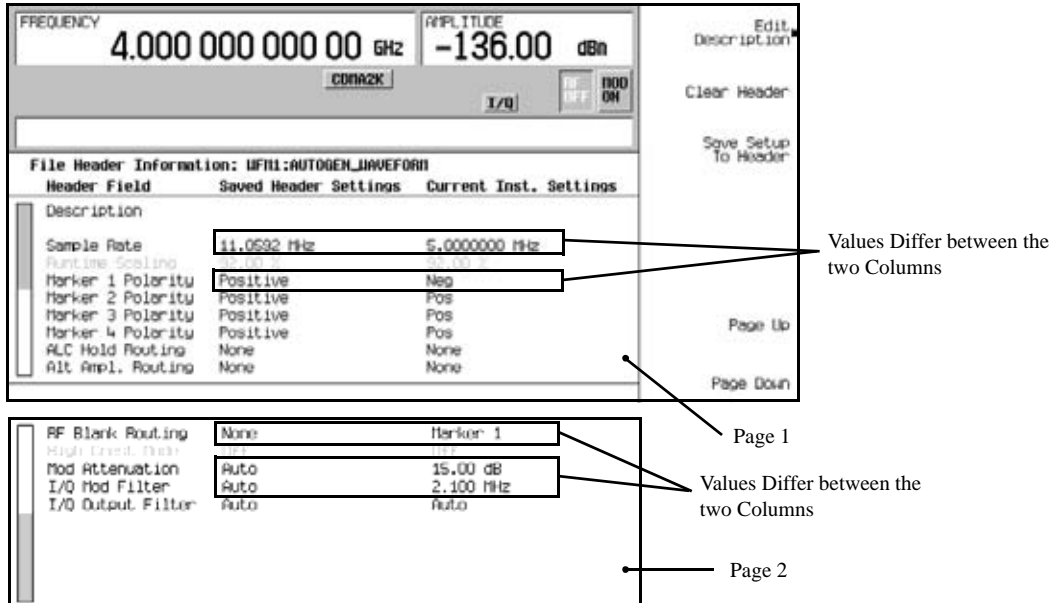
FREQUENCY
4.000 000 000 00 GHz

AMPLITUDE
-136.00 dBm

CDMA2K

I/Q

RF OFF

MOD ON

Edit Description

Clear Header

Save Setup To Header

File Header Information: WFM1:AUTOGEN_WAVEFORM

| Header Field | Saved Header Settings | Current Inst. Settings |
|---|---|---|
| Description | | |
| Sample Rate | 11.0592 MHz | 5.0000000 MHz |
| Runtime Scaling | 92.00 % | 92.00 % |
| Marker 1 Polarity | Positive | Neg |
| Marker 2 Polarity | Positive | Pos |
| Marker 3 Polarity | Positive | Pos |
| Marker 4 Polarity | Positive | Pos |
| ALC Hold Routing | None | None |
| Alt Ampl. Routing | None | None |

Page Up

Page Down

Values Differ between the two Columns

Page 1

| | | |
|---|---|---|
| RF Blank Routing | None | Marker 1 |
| High Crest Mode | OFF | OFF |
| Mod Attenuation | Auto | 15.00 dB |
| I/Q Mod Filter | Auto | 2.100 MHz |
| I/Q Output Filter | Auto | Auto |

Values Differ between the two Columns

Page 2